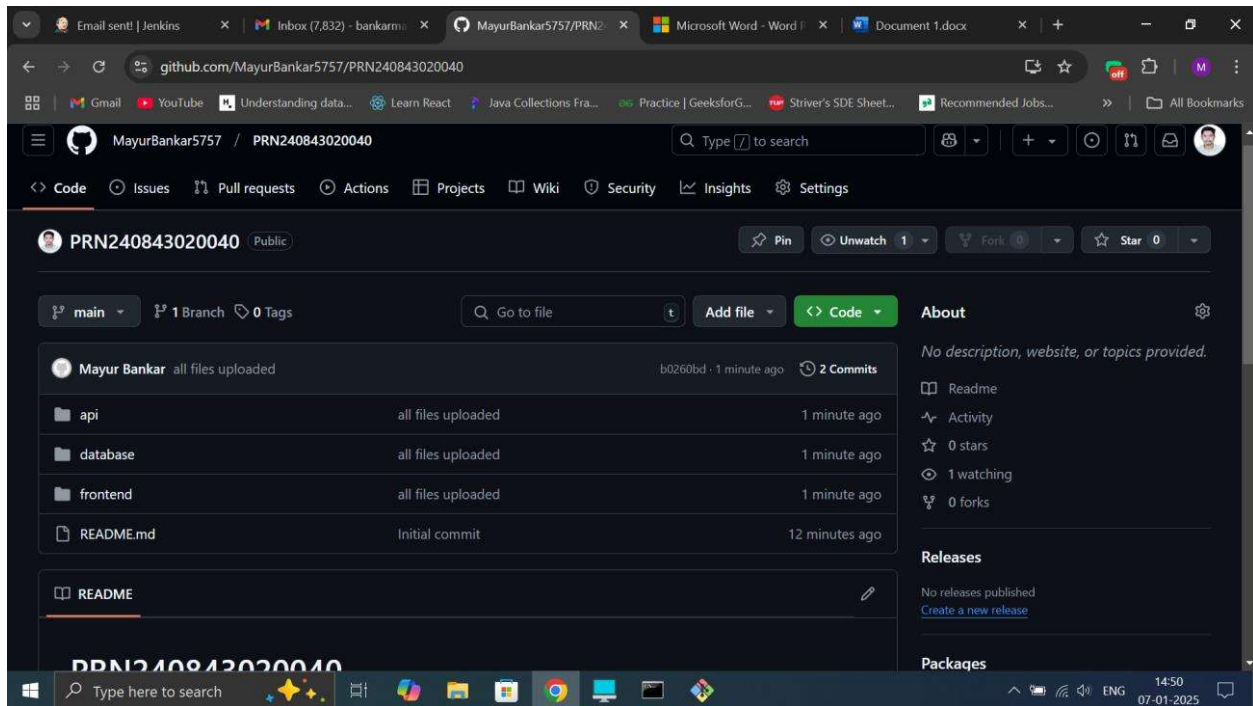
Email sent! | Jenkins × | Inbox (7,832) - bankarma × | MayurBankar5757/PRN2 × | Microsoft Word - Word × | Document 1.docx × | +

github.com/MayurBankar5757/PRN240843020040

Gmail | YouTube | Understanding data... | Learn React | Java Collections Fra... | Practice | GeeksforG... | Striver's SDE Sheet... | Recommended Jobs... | » | All Bookmarks

MayurBankar5757 / PRN240843020040

Type [/] to search

Code | Issues | Pull requests | Actions | Projects | Wiki | Security | Insights | Settings

PRN240843020040 Public

Pin | Unwatch 1 | Fork 0 | Star 0

main | 1 Branch | 0 Tags | Go to file | t | Add file | Code

Mayur Bankar all files uploaded | b0260bd · 1 minute ago | 2 Commits

| | | |
|---|---|---|
| api | all files uploaded | 1 minute ago |
| database | all files uploaded | 1 minute ago |
| frontend | all files uploaded | 1 minute ago |
| README.md | Initial commit | 12 minutes ago |

README

PRN240843020040

About

No description, website, or topics provided.

Readme
Activity
0 stars
1 watching
0 forks

Releases

No releases published
Create a new release

Packages

Type here to search

ENG 14:50 07-01-2025